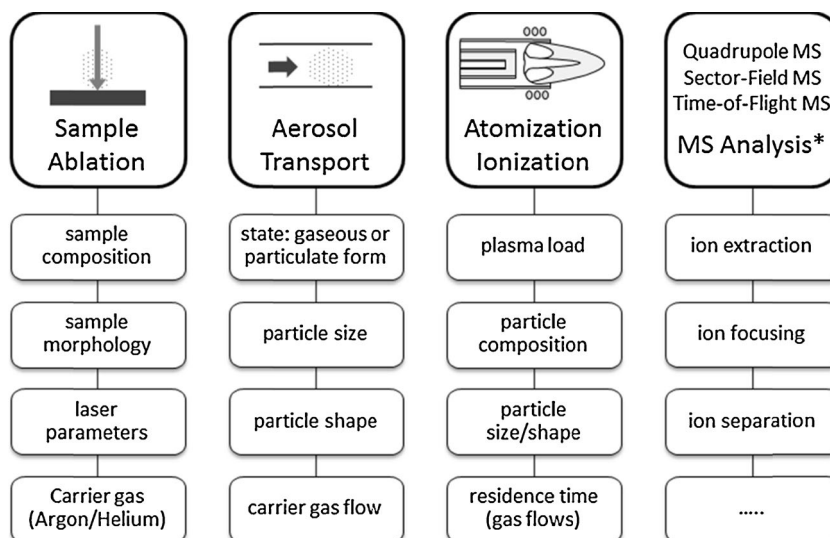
Sample Ablation

sample composition

sample morphology

laser parameters

Carrier gas (Argon/Helium)

Aerosol Transport

state: gaseous or particulate form

particle size

particle shape

carrier gas flow

Atomization Ionization

plasma load

particle composition

particle size/shape

residence time (gas flows)

Quadrupole MS
Sector-Field MS
Time-of-Flight MS
MS Analysis*

ion extraction

ion focusing

ion separation

.....